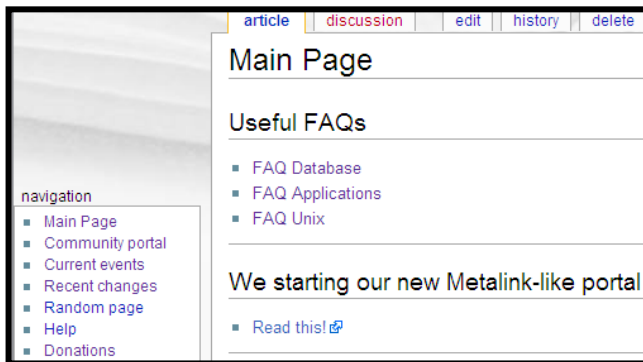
article | discussion | edit | history | delete

Main Page

Useful FAQs

- FAQ Database
- FAQ Applications
- FAQ Unix

We starting our new Metalink-like portal

- Read this!

navigation

- Main Page
- Community portal
- Current events
- Recent changes
- Random page
- Help
- Donations